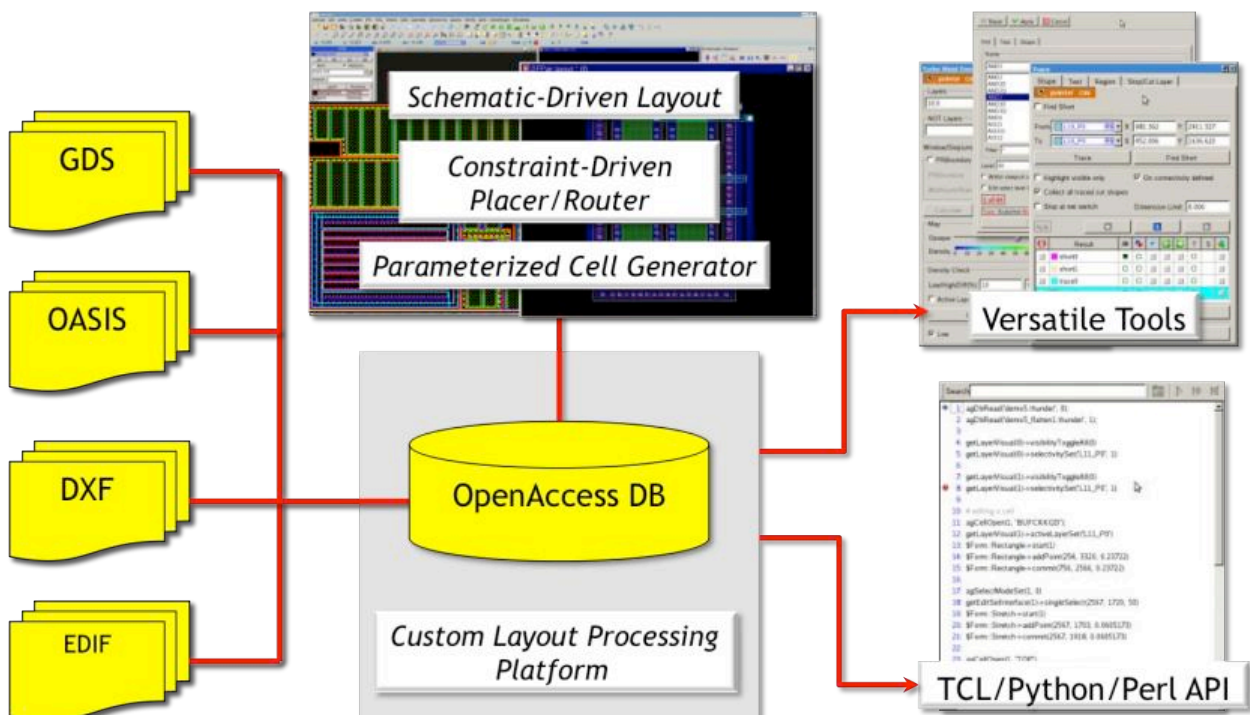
Schematic-Driven Layout

Constraint-Driven Placer/Router

Parameterized Cell Generator

GDS

OASIS

DXF

EDIF

OpenAccess DB

Custom Layout Processing Platform

Versatile Tools

Search

TCL/Python/Perl API